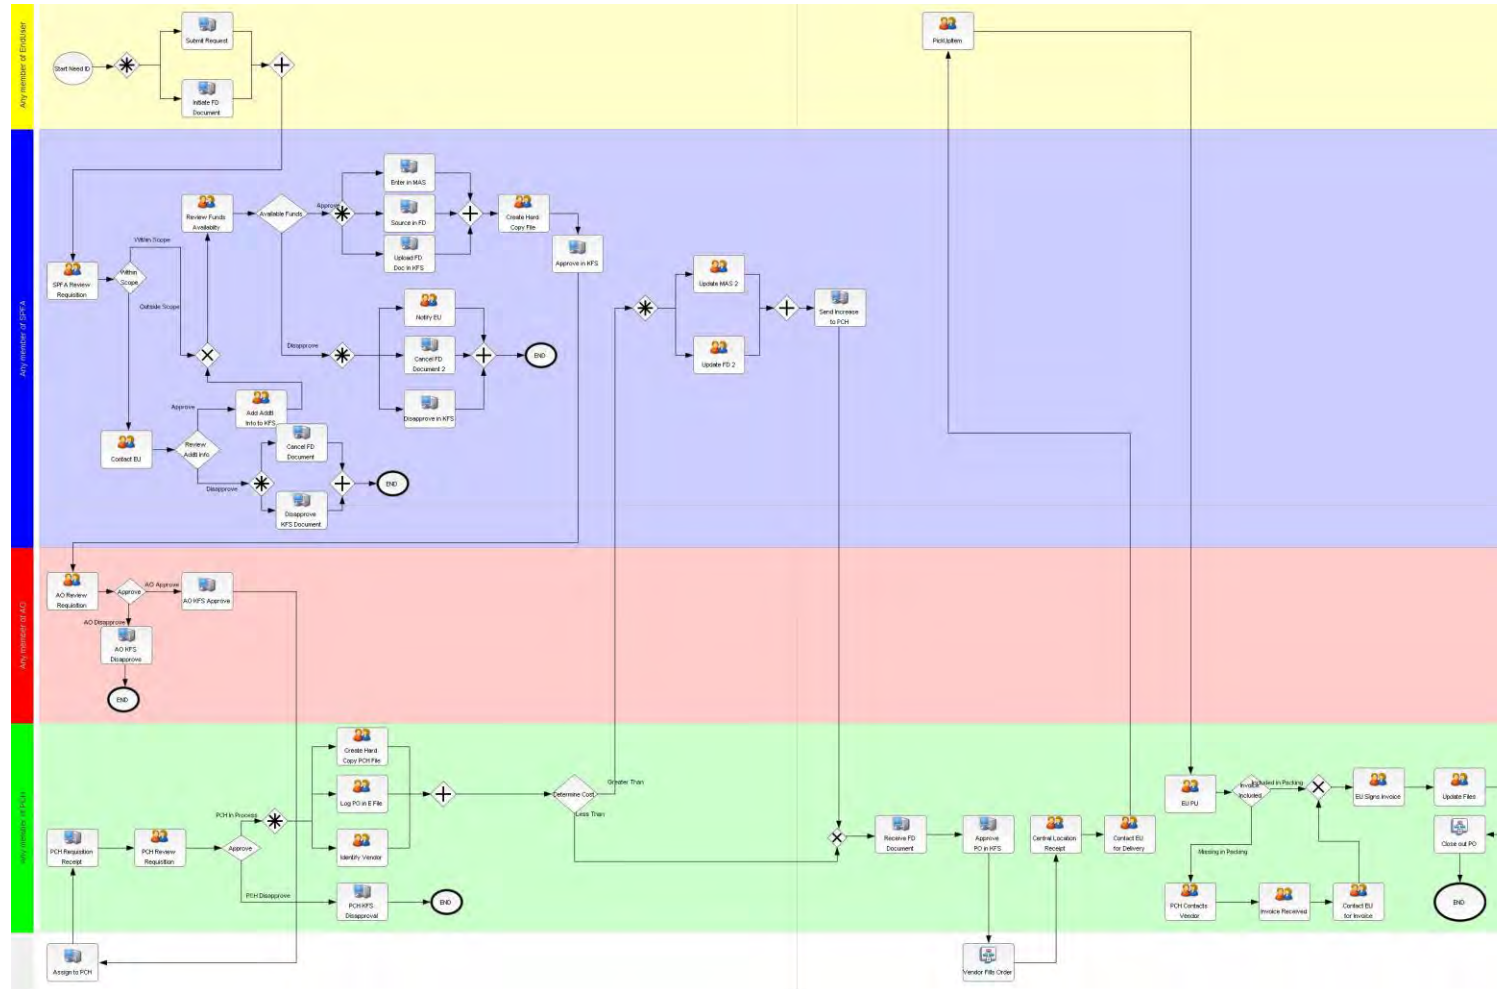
Any member of EndUser

Start Need ID

Submit Request

Initiate FD Document

Pick up Item

Any member of SPFA

SPFA Review Requisition

Within Scope

Within Scope

Outside Scope

Review Funds Availability

Available Funds

Approve

Enter in MAS

Source in FD

Upload FD Doc in KFS

Create Hard Copy File

Approve in KFS

Disapprove

Notify EU

Cancel FD Document 2

Disapprove in KFS

END

Update MAS 2

Update FD 2

Send Increase to PCH

Approve

Add Addtl Info to KFS

Contact EU

Review Addtl Info

Disapprove

Cancel FD Document

Disapprove KFS Document

END

Any member of AO

AO Review Requisition

Approve

AO Approve

AO KFS Approve

AO Disapprove

AO KFS Disapprove

END

Any member of PCH

PCH Requisition Receipt

PCH Review Requisition

Approve

PCH In Process

Create Hard Copy PCH File

Log PO in E File

Identify Vendor

Determine Cost

Greater Than

Less Than

PCH Disapprove

PCH KFS Disapproval

END

Receive FD Document

Approve PO in KFS

Central Location Receipt

Contact EU for Delivery

EU PU

Invoice Included

Included in Packing

Missing in Packing

EU Signs Invoice

Update Files

Close out PO

END

PCH Contacts Vendor

Invoice Received

Contact EU for Invoice

Assign to PCH

Vendor Fills Order